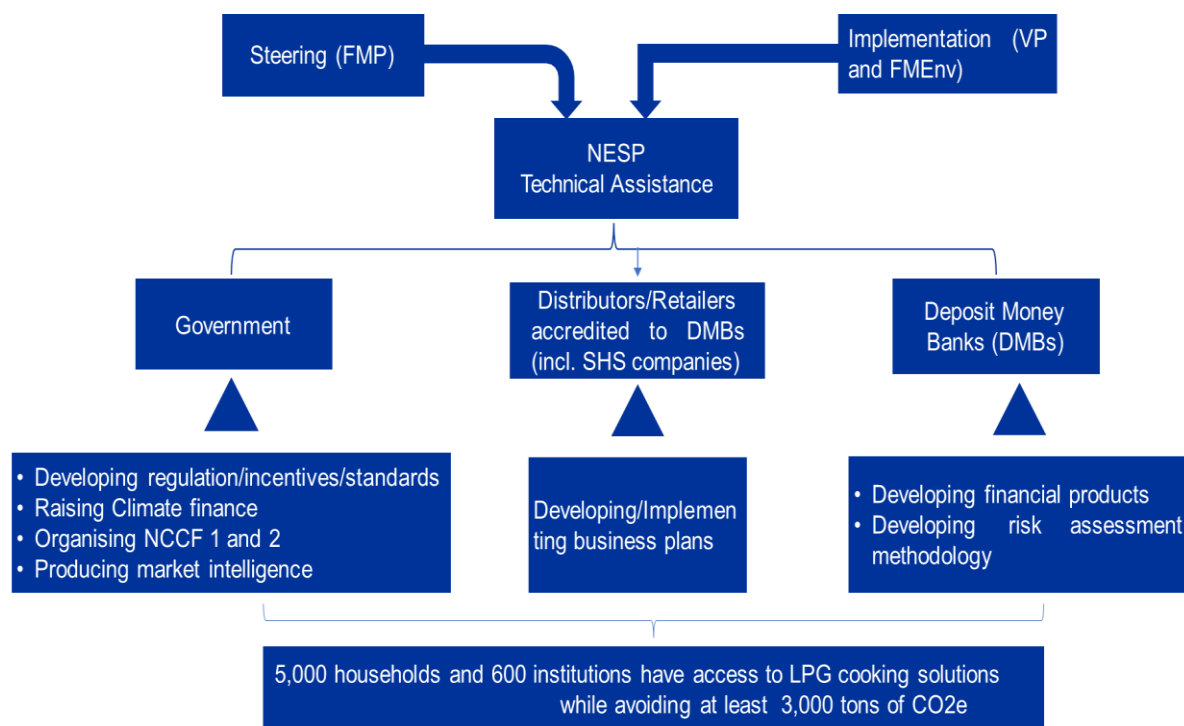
Steering (FMP)

Implementation (VP and FMEnv)

NESP
Technical Assistance

Government

Distributors/Retailers accredited to DMBs (incl. SHS companies)

Deposit Money Banks (DMBs)

• Developing regulation/incentives/standards
• Raising Climate finance
• Organising NCCF 1 and 2
• Producing market intelligence

Developing/Implementing business plans

• Developing financial products
• Developing risk assessment methodology

5,000 households and 600 institutions have access to LPG cooking solutions while avoiding at least 3,000 tons of CO2e